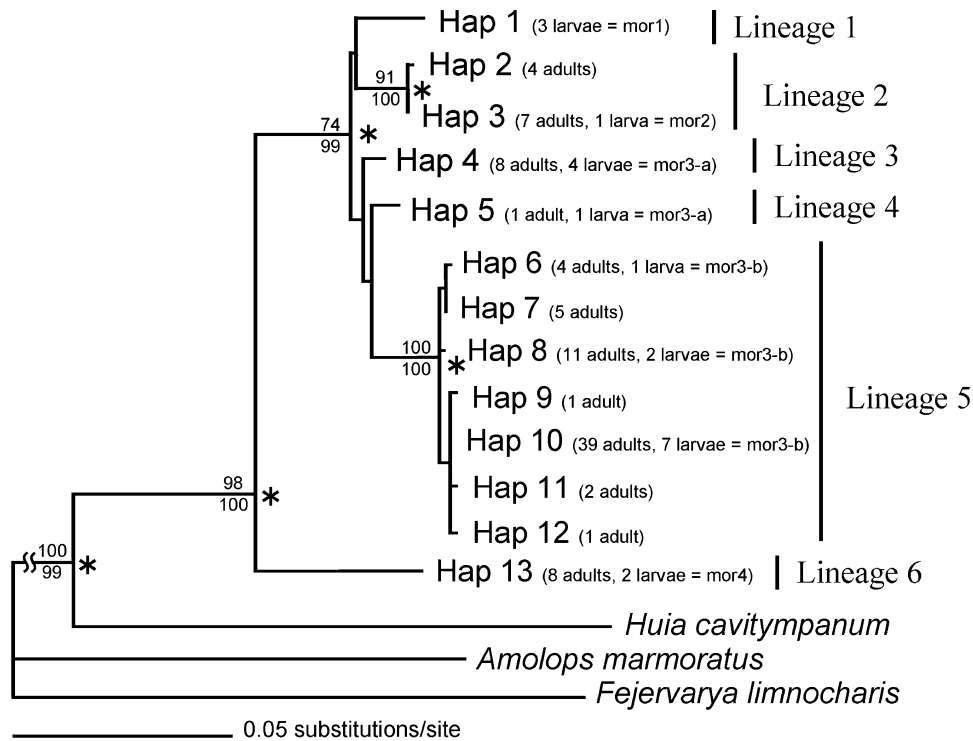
Hap 1 (3 larvae = mor1)
Lineage 1
91
100
*
Hap 2 (4 adults)
Hap 3 (7 adults, 1 larva = mor2)
Lineage 2
74
99
*
Hap 4 (8 adults, 4 larvae = mor3-a)
Lineage 3
Hap 5 (1 adult, 1 larva = mor3-a)
Lineage 4
Hap 6 (4 adults, 1 larva = mor3-b)
Hap 7 (5 adults)
100
100
*
Hap 8 (11 adults, 2 larvae = mor3-b)
Hap 9 (1 adult)
Hap 10 (39 adults, 7 larvae = mor3-b)
Hap 11 (2 adults)
Hap 12 (1 adult)
Lineage 5
98
100
*
100
99
*
Hap 13 (8 adults, 2 larvae = mor4)
Lineage 6
Huia cavitympanum
Amolops marmoratus
Fejervarya limnocharis
0.05 substitutions/site